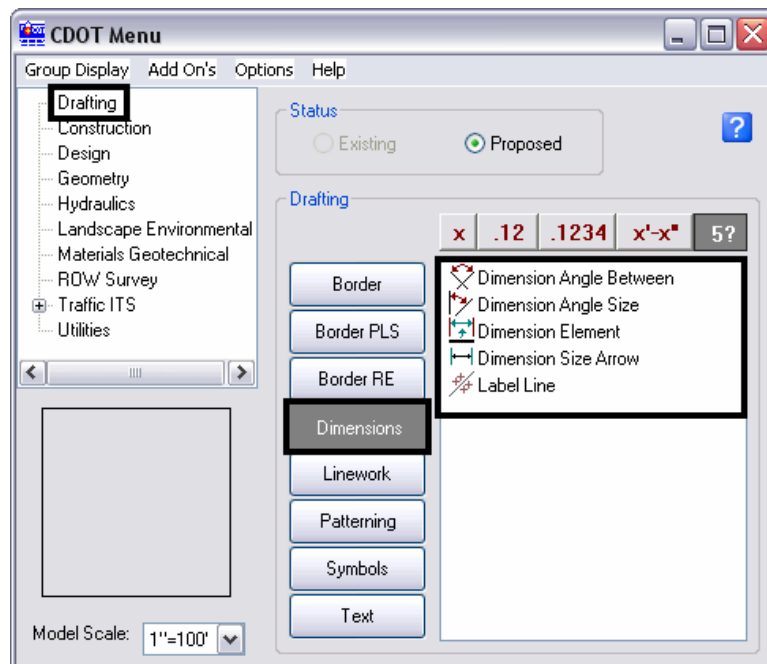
CDOT Menu

Group Display Add On's Options Help

Drafting
Construction
Design
Geometry
Hydraulics
Landscape Environmental
Materials Geotechnical
ROW Survey
Traffic ITS
Utilities

Status
Existing
Proposed

?

Drafting

x .12 .1234 x'-x" 5?

Border
Border PLS
Border RE
Dimensions
Linework
Patterning
Symbols
Text

Dimension Angle Between
Dimension Angle Size
Dimension Element
Dimension Size Arrow
Label Line

Model Scale: 1"=100'